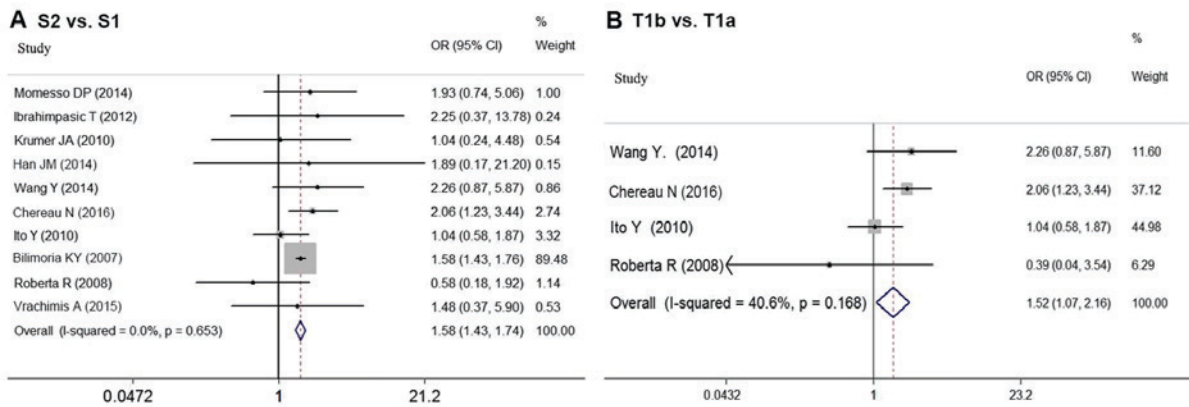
A S2 vs. S1

| Study | OR (95% CI) | % Weight |
|---|---|---|
| Momesso DP (2014) | 1.93 (0.74, 5.06) | 1.00 |
| Ibrahimpasic T (2012) | 2.25 (0.37, 13.78) | 0.24 |
| Krumer JA (2010) | 1.04 (0.24, 4.48) | 0.54 |
| Han JM (2014) | 1.89 (0.17, 21.20) | 0.15 |
| Wang Y (2014) | 2.26 (0.87, 5.87) | 0.86 |
| Chereau N (2016) | 2.06 (1.23, 3.44) | 2.74 |
| Ito Y (2010) | 1.04 (0.58, 1.87) | 3.32 |
| Bilimoria KY (2007) | 1.58 (1.43, 1.76) | 89.48 |
| Roberta R (2008) | 0.58 (0.18, 1.92) | 1.14 |
| Vrachimis A (2015) | 1.48 (0.37, 5.90) | 0.53 |
| Overall (I-squared = 0.0%, p = 0.653) | 1.58 (1.43, 1.74) | 100.00 |

0.0472 1 21.2

B T1b vs. T1a

| Study | OR (95% CI) | % Weight |
|---|---|---|
| Wang Y. (2014) | 2.26 (0.87, 5.87) | 11.60 |
| Chereau N (2016) | 2.06 (1.23, 3.44) | 37.12 |
| Ito Y (2010) | 1.04 (0.58, 1.87) | 44.98 |
| Roberta R (2008) | 0.39 (0.04, 3.54) | 6.29 |
| Overall (I-squared = 40.6%, p = 0.168) | 1.52 (1.07, 2.16) | 100.00 |

0.0432 1 23.2